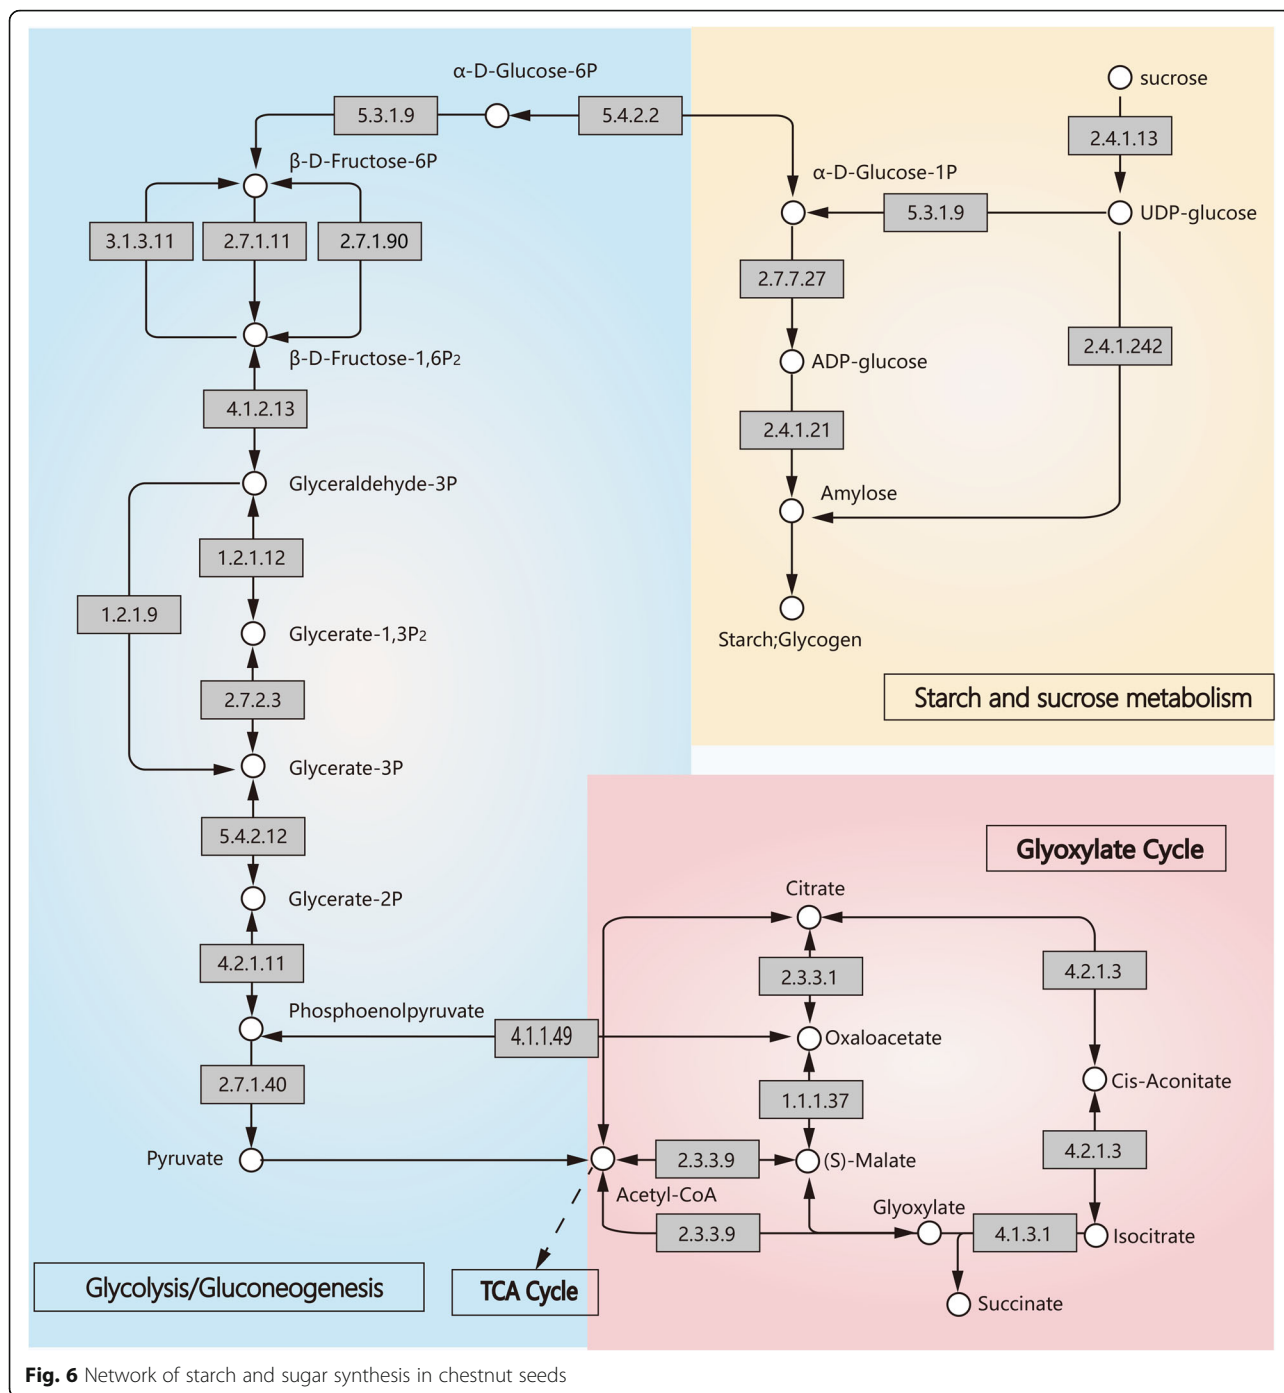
α-D-Glucose-6P

5.3.1.9

5.4.2.2

sucrose

2.4.1.13

β-D-Fructose-6P

α-D-Glucose-1P

3.1.3.11

2.7.1.11

2.7.1.90

5.3.1.9

UDP-glucose

2.7.7.27

β-D-Fructose-1,6P$_2$

2.4.1.242

ADP-glucose

4.1.2.13

2.4.1.21

Glyceraldehyde-3P

Amylose

1.2.1.12

1.2.1.9

Glycerate-1,3P$_2$

Starch;Glycogen

Starch and sucrose metabolism

2.7.2.3

Glycerate-3P

5.4.2.12

Glyoxylate Cycle

Glycerate-2P

Citrate

4.2.1.11

2.3.3.1

4.2.1.3

Phosphoenolpyruvate

4.1.1.49

Oxaloacetate

2.7.1.40

Cis-Aconitate

1.1.1.37

Pyruvate

2.3.3.9

(S)-Malate

4.2.1.3

Acetyl-CoA

Glyoxylate

2.3.3.9

4.1.3.1

Isocitrate

Glycolysis/Gluconeogenesis

TCA Cycle

Succinate

**Fig. 6** Network of starch and sugar synthesis in chestnut seeds